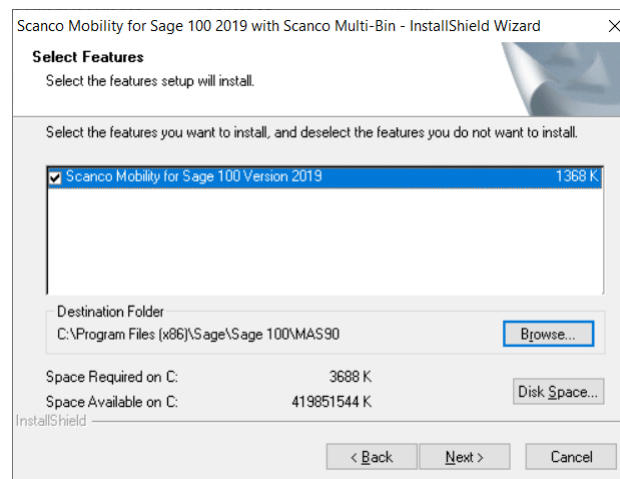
Scanco Mobility for Sage 100 2019 with Scanco Multi-Bin - InstallShield Wizard

Select Features

Select the features setup will install.

Select the features you want to install, and deselect the features you do not want to install.

☑ Scanco Mobility for Sage 100 Version 2019 1368 K

Destination Folder

C:\Program Files (x86)\Sage\Sage 100\MAS90

Browse...

Space Required on C: 3688 K

Space Available on C: 419851544 K

Disk Space...

InstallShield

< Back

Next >

Cancel